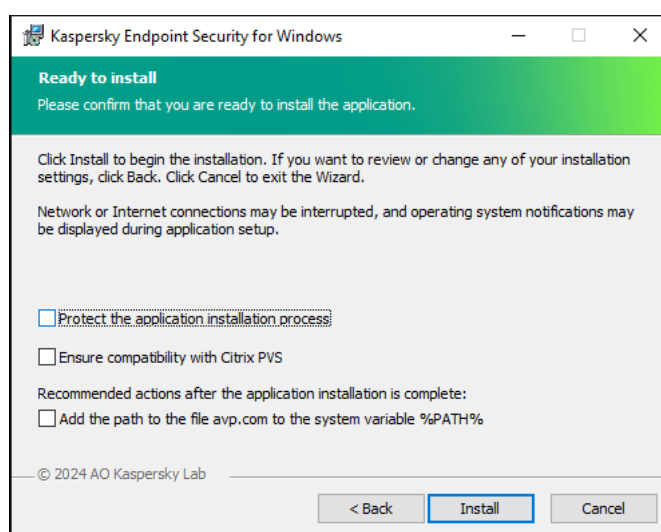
Kaspersky Endpoint Security for Windows

Ready to install

Please confirm that you are ready to install the application.

Click Install to begin the installation. If you want to review or change any of your installation settings, click Back. Click Cancel to exit the Wizard.

Network or Internet connections may be interrupted, and operating system notifications may be displayed during application setup.

Protect the application installation process

Ensure compatibility with Citrix PVS

Recommended actions after the application installation is complete:

Add the path to the file avp.com to the system variable %PATH%

© 2024 AO Kaspersky Lab

< Back

Install

Cancel